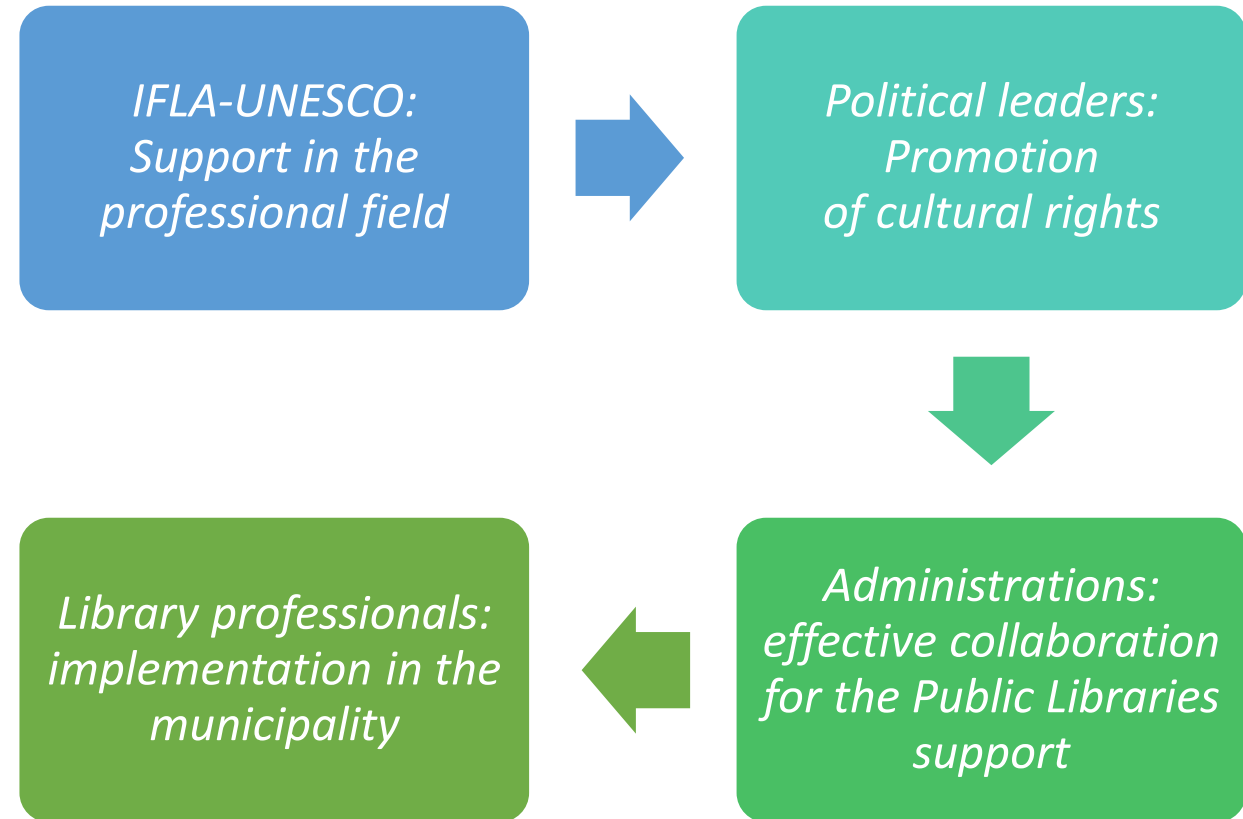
IFLA-UNESCO: Support in the professional field

Political leaders: Promotion of cultural rights

Administrations: effective collaboration for the Public Libraries support

Library professionals: implementation in the municipality